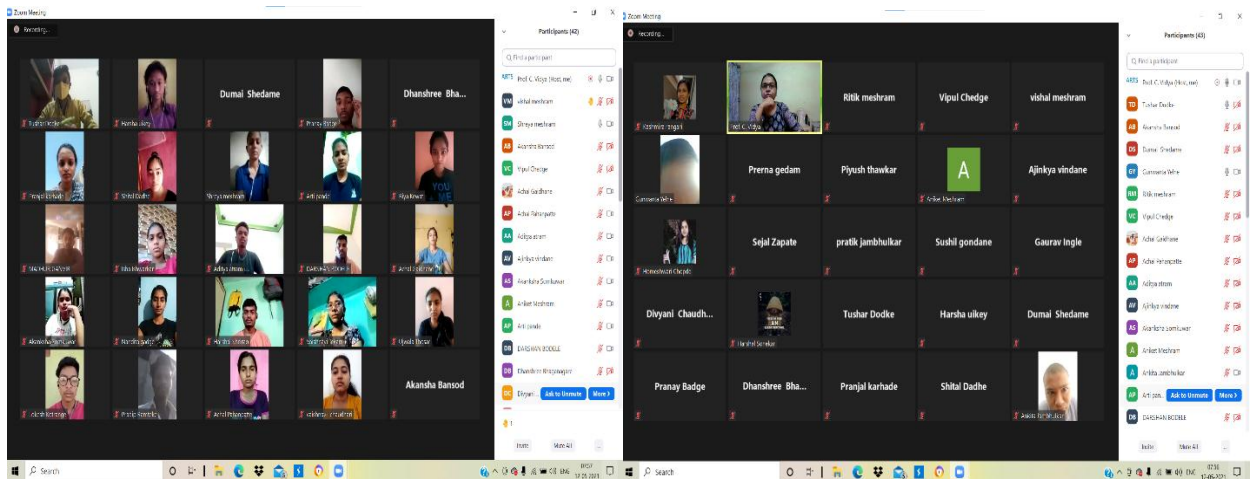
Zoom Meeting

Recording...

Dumai Shedame

Dhanshree Bha...

Akansha Bansod

Participants (42)

Find a participant

Prof. C. Vidya (Host, me)

vishal meshram

Shreya meshram

Akansha Bansod

Vipul Chedge

Achal Gadkhare

Achal Fehanpatte

Aditya atram

Ajinkya vindane

Akanksha Somkuwar

Aniket Meshram

Arti panda

DARSHAN BODELE

Dhandeep Khobragade

Divyan...

Ask to Unmute

More

Invite

Mute All

Search

Zoom Meeting

Recording...

Ritik meshram

Vipul Chedge

vishal meshram

Prerna gedam

Piyush thawkar

A

Ajinkya vindane

Aniket Meshram

Sejal Zapate

pratik jambhulkar

Sushil gondane

Gaurav Ingle

Divyani Chaudh...

Tushar Dodke

Harsha uikey

Dumai Shedame

Pranay Badge

Dhanshree Bha...

Pranjal karhade

Shital Dadhe

Participants (43)

Find a participant

Prof. C. Vidya (Host, me)

Tushar Dodke

Akansha Bansod

Dumai Shedame

Gunwanta Yelne

Ritik meshram

Vipul Chedge

Achal Gadkhare

Achal Fehanpatte

Aditya atram

Ajinkya vindane

Akanksha Somkuwar

Aniket Meshram

Ankita Jambhulkar

Arti pan...

Ask to Unmute

More

DARSHAN BODELE

Invite

Mute All

Search